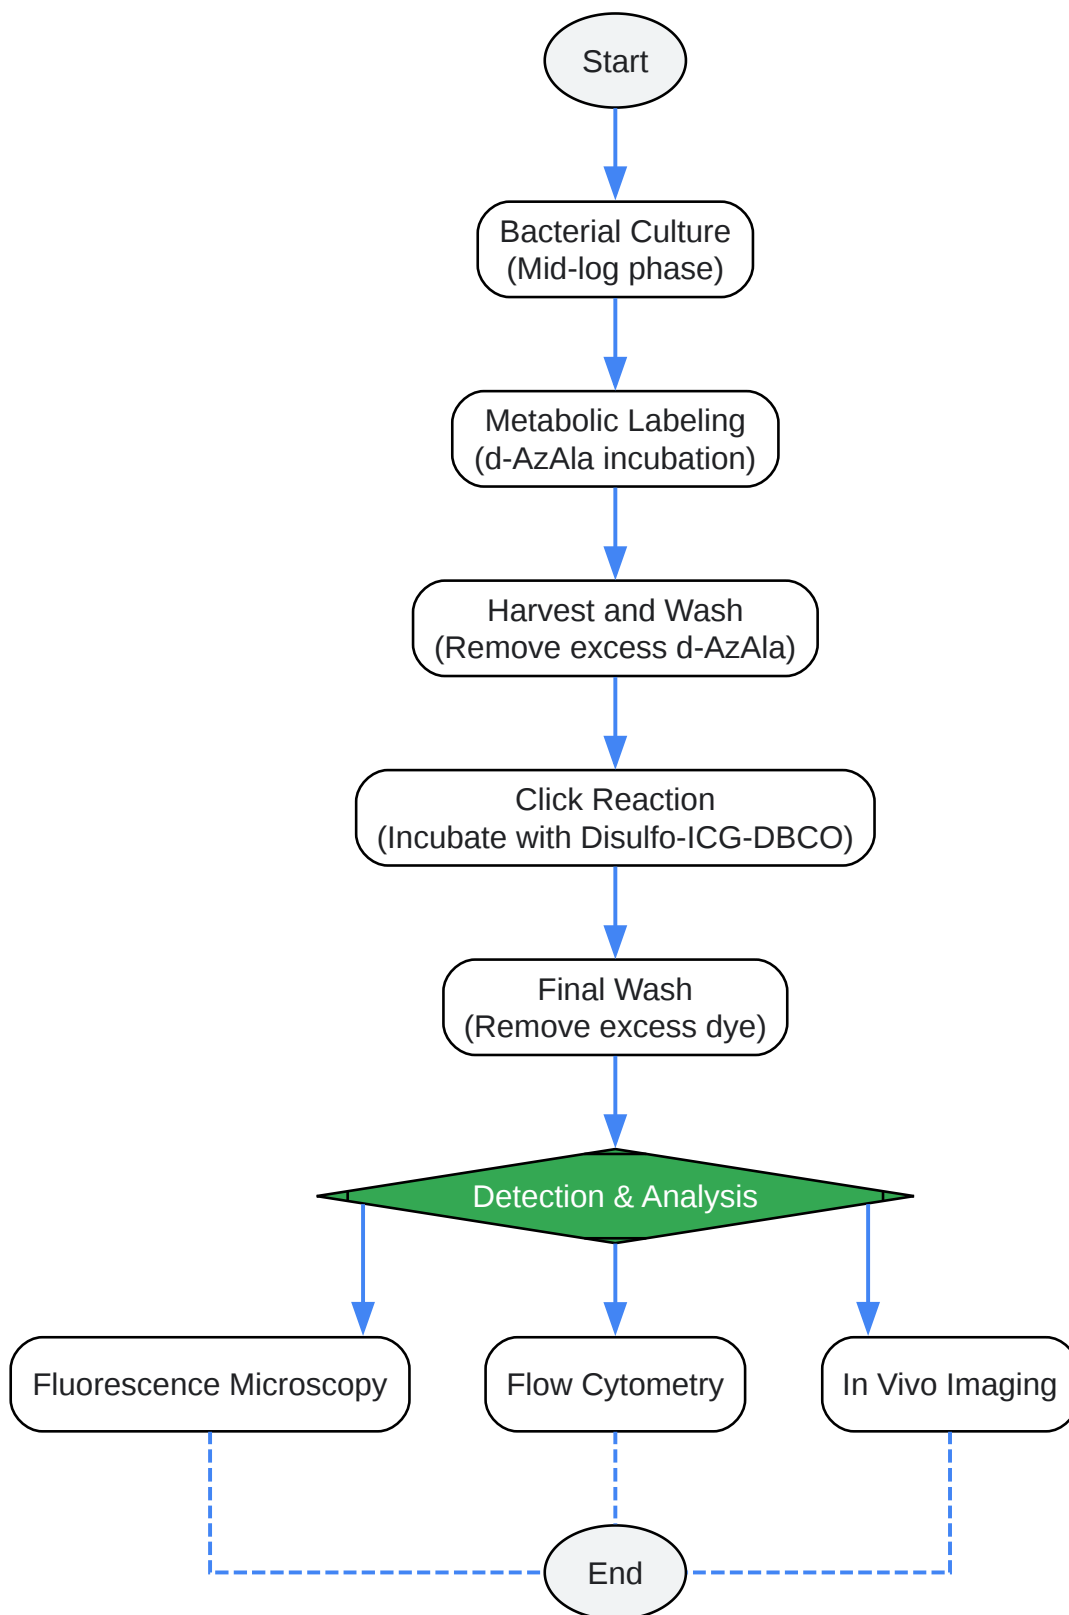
Start

Bacterial Culture
(Mid-log phase)

Metabolic Labeling
(d-AzAla incubation)

Harvest and Wash
(Remove excess d-AzAla)

Click Reaction
(Incubate with Disulfo-ICG-DBCO)

Final Wash
(Remove excess dye)

Detection & Analysis

Fluorescence Microscopy

Flow Cytometry

In Vivo Imaging

End